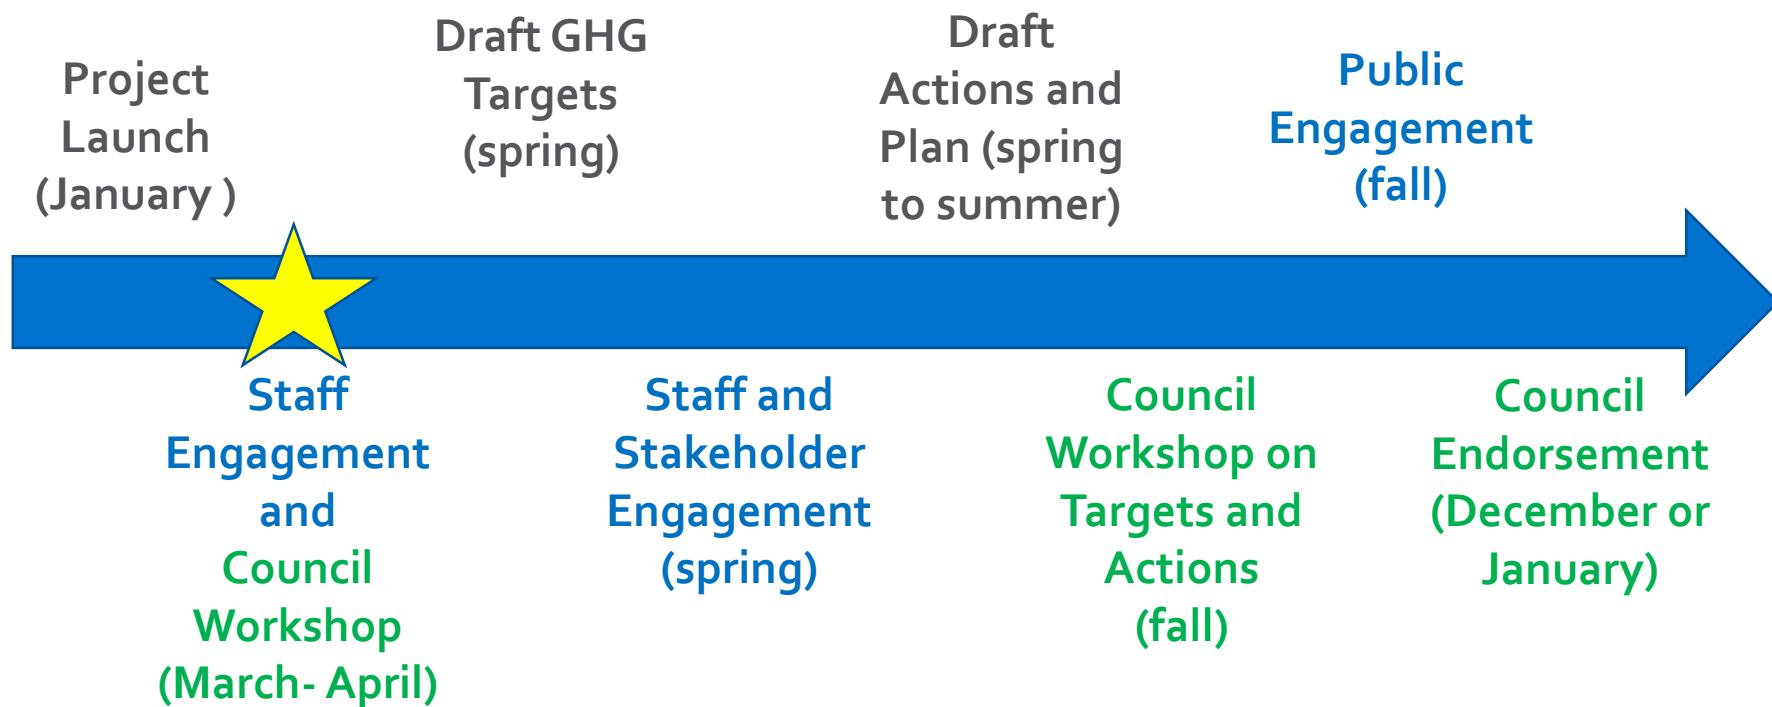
Project Launch (January )

Draft GHG Targets (spring)

Draft Actions and Plan (spring to summer)

Public Engagement (fall)

Staff Engagement and Council Workshop (March- April)

Staff and Stakeholder Engagement (spring)

Council Workshop on Targets and Actions (fall)

Council Endorsement (December or January)